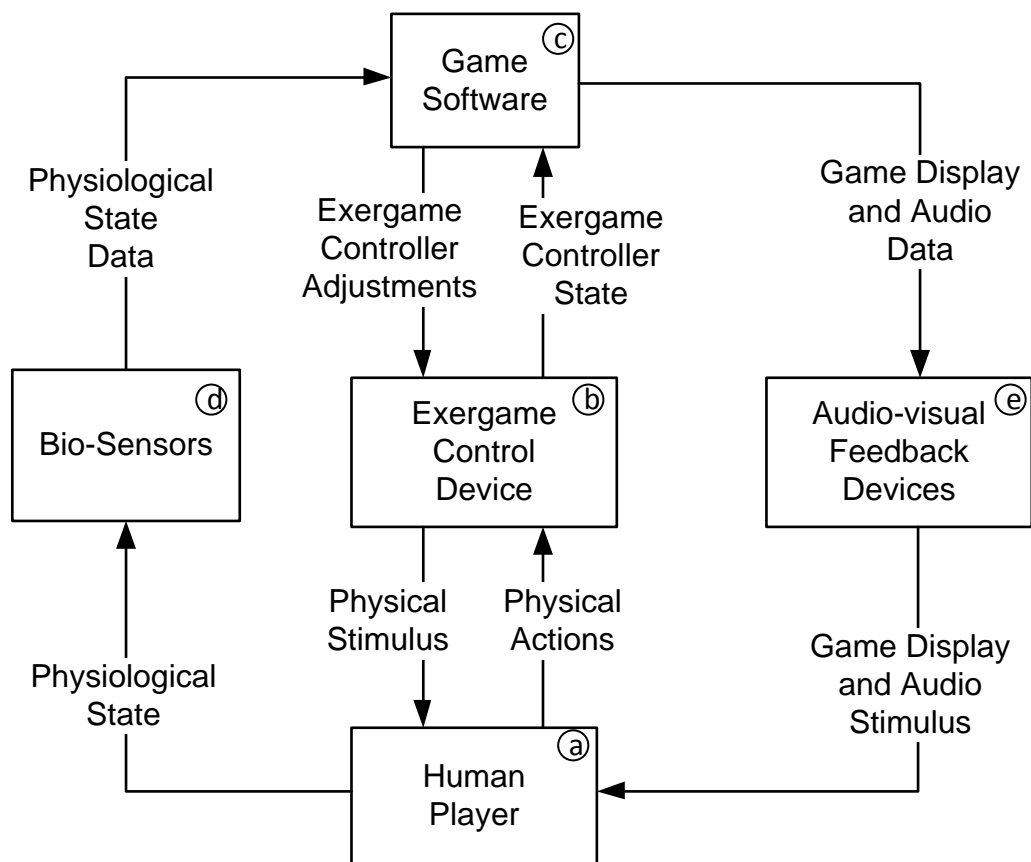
Game Software
ⓒ

Physiological State Data

Exergame Controller Adjustments

Exergame Controller State

Game Display and Audio Data

Bio-Sensors
ⓓ

Exergame Control Device
ⓑ

Audio-visual Feedback Devices
ⓔ

Physical Stimulus

Physical Actions

Physiological State

Game Display and Audio Stimulus

Human Player
ⓐ